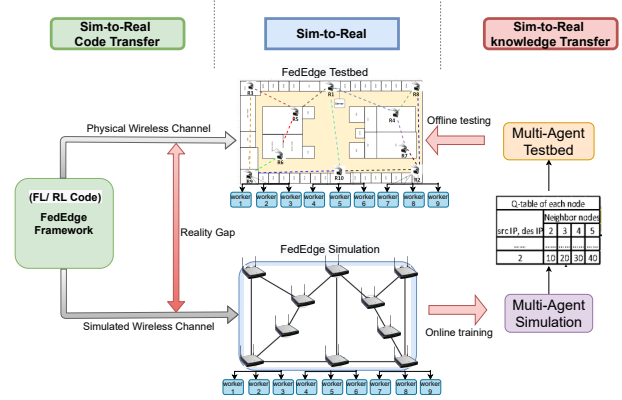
Sim-to-Real Code Transfer

Sim-to-Real

Sim-to-Real knowledge Transfer

FedEdge Testbed

R3 R1 R8 R5 R4 R6 R7 R2 R10 R9

worker 1 worker 2 worker 3 worker 4 worker 5 worker 6 worker 7 worker 8 worker 9

Physical Wireless Channel

Offline testing

Multi-Agent Testbed

(FL/ RL Code)
FedEdge Framework

Reality Gap

| Q-table of each node | | | | |
|---|---|---|---|---|
| | Neighbor nodes | | | |
| src IP, des IP | 2 | 3 | 4 | 5 |
| ..... | ..... | ..... | ..... | ..... |
| 2 | 10 | 20 | 30 | 40 |

FedEdge Simulation

Simulated Wireless Channel

Online training

Multi-Agent Simulation

worker 1 worker 2 worker 3 worker 4 worker 5 worker 6 worker 7 worker 8 worker 9